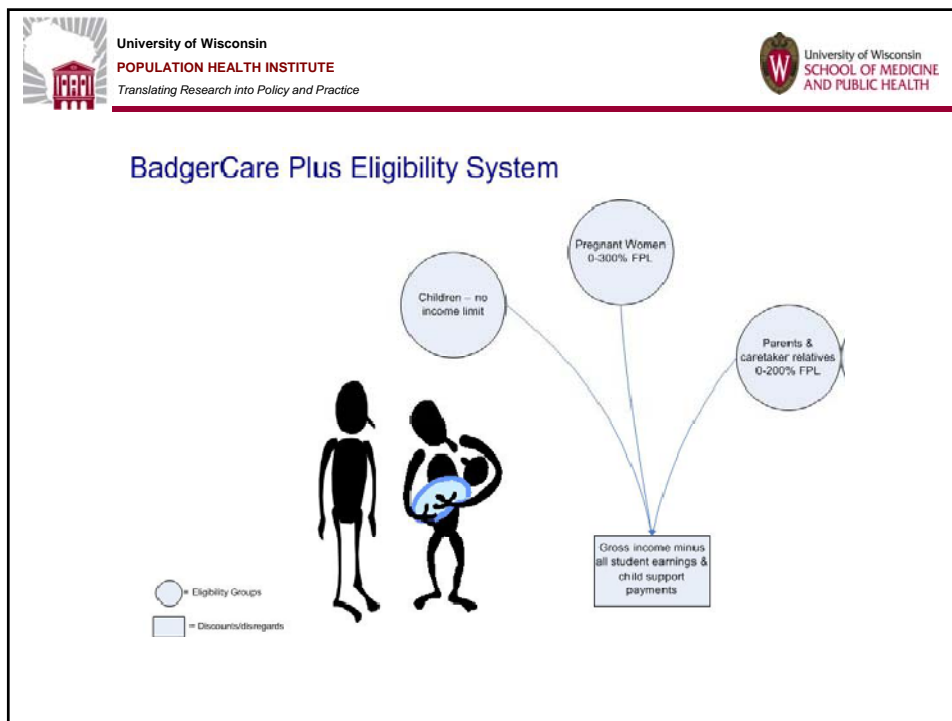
University of Wisconsin
POPULATION HEALTH INSTITUTE
Translating Research into Policy and Practice

University of Wisconsin
SCHOOL OF MEDICINE AND PUBLIC HEALTH

BadgerCare Plus Eligibility System

Pregnant Women 0-300% FPL

Children – no income limit

Parents & caretaker relatives 0-200% FPL

Gross income minus all student earnings & child support payments

= Eligibility Groups

= Discounts/disregards